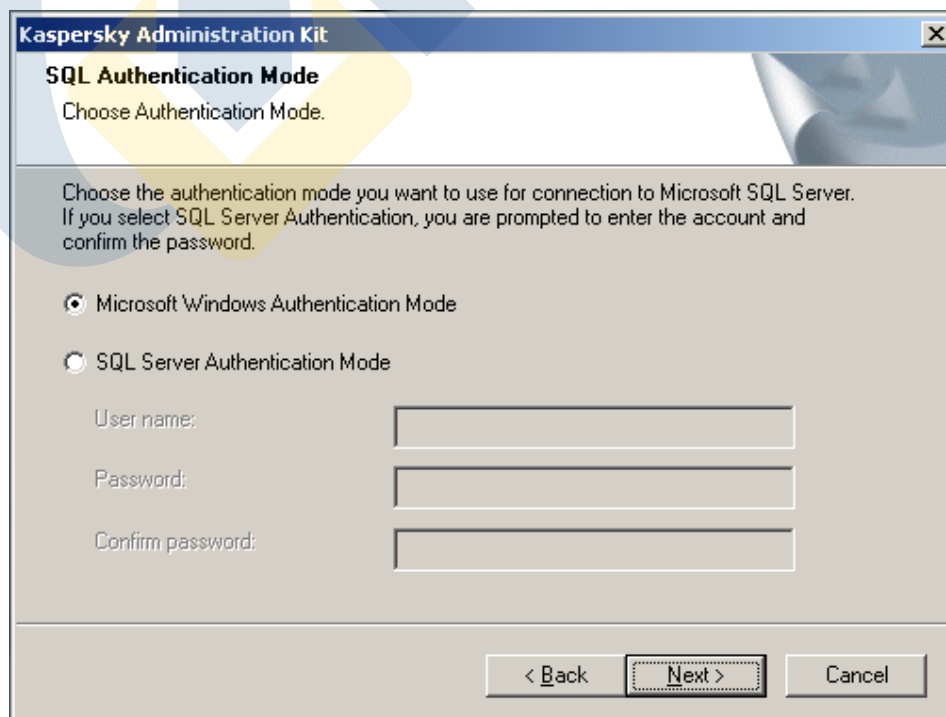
Kaspersky Administration Kit

SQL Authentication Mode

Choose Authentication Mode.

Choose the authentication mode you want to use for connection to Microsoft SQL Server. If you select SQL Server Authentication, you are prompted to enter the account and confirm the password.

Microsoft Windows Authentication Mode

SQL Server Authentication Mode

User name:

Password:

Confirm password:

< Back

Next >

Cancel